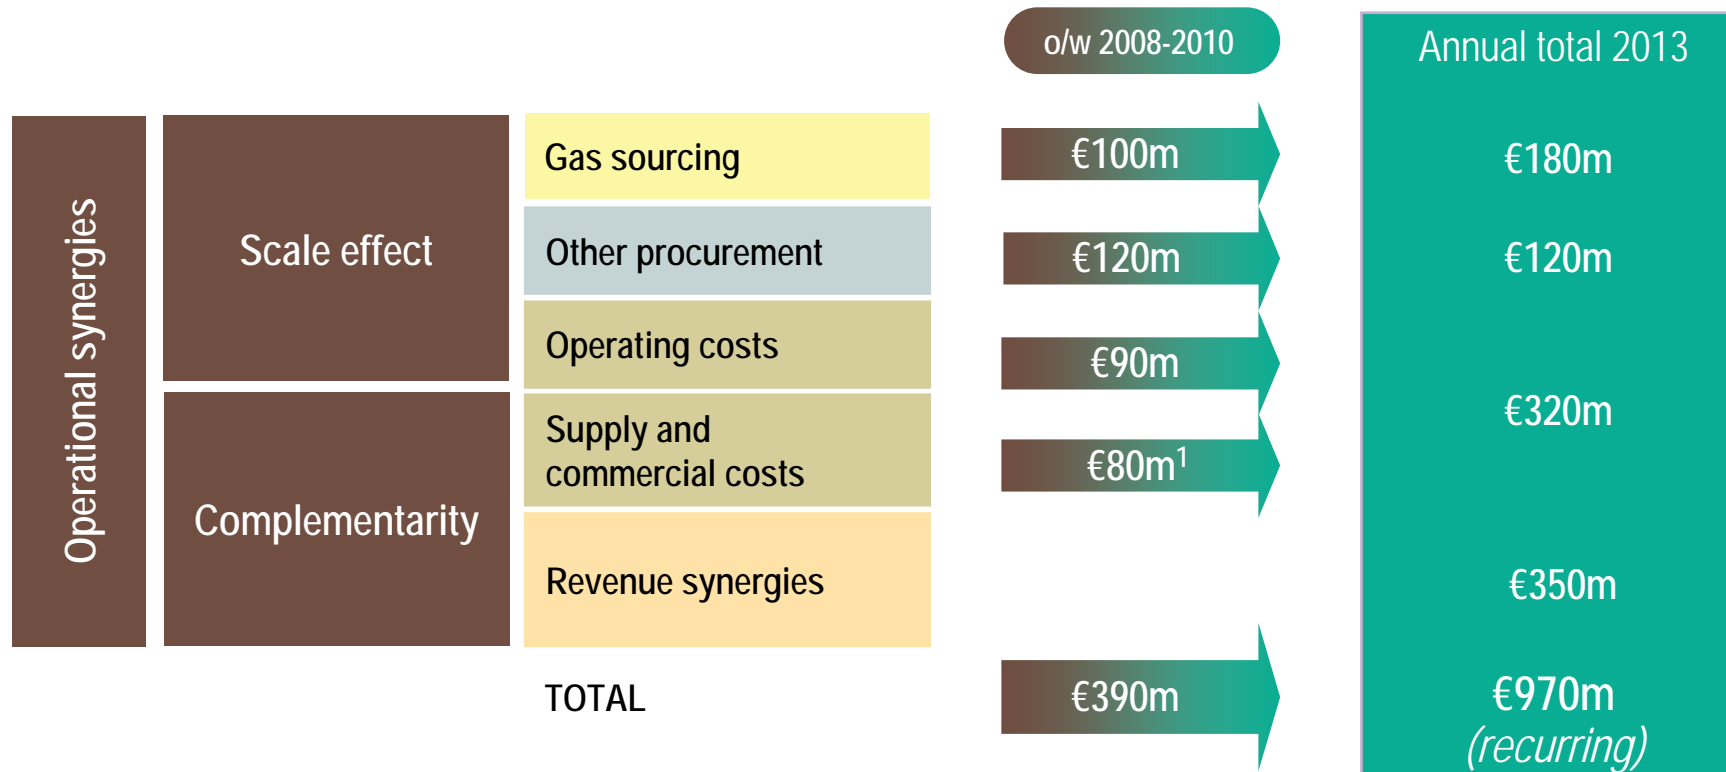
o/w 2008-2010

Annual total 2013

Operational synergies

Scale effect

Complementarity

Gas sourcing

Other procurement

Operating costs

Supply and commercial costs

Revenue synergies

TOTAL

€100m

€120m

€90m

€80m$^1$

€390m

€180m

€120m

€320m

€350m

€970m
(recurring)